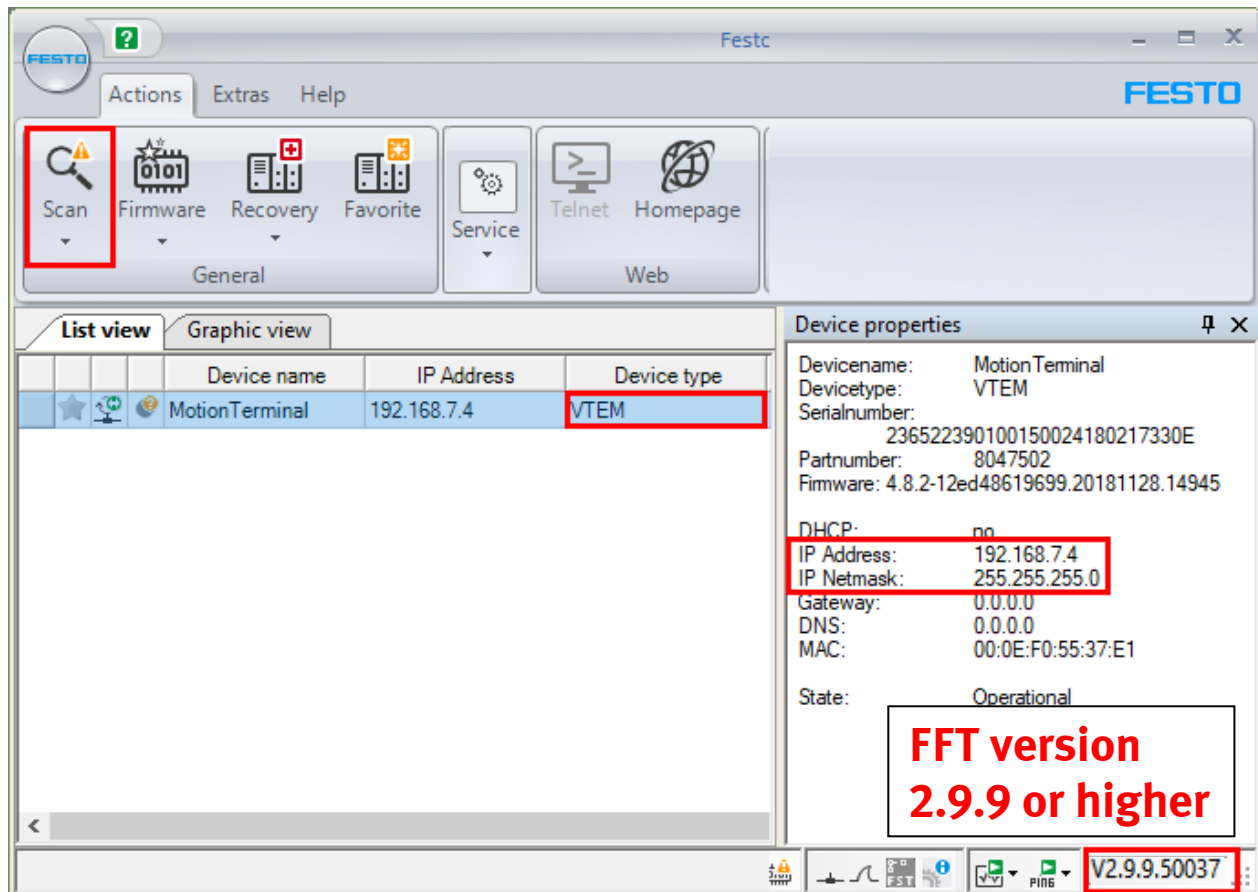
FESTO

Festc

Actions Extras Help

FESTO

Scan Firmware Recovery Favorite
General

Service

Telnet Homepage
Web

List view Graphic view

| | | | Device name | IP Address | Device type |
|---|---|---|---|---|---|
| | | | MotionTerminal | 192.168.7.4 | VTEM |

Device properties

Devicename: MotionTerminal
Devicetype: VTEM
Serialnumber:
236522390100150024180217330E
Partnumber: 8047502
Firmware: 4.8.2-12ed48619699.20181128.14945

DHCP: no
IP Address: 192.168.7.4
IP Netmask: 255.255.255.0
Gateway: 0.0.0.0
DNS: 0.0.0.0
MAC: 00:0E:F0:55:37:E1

State: Operational

FFT version 2.9.9 or higher

FST

PING

V2.9.9.50037